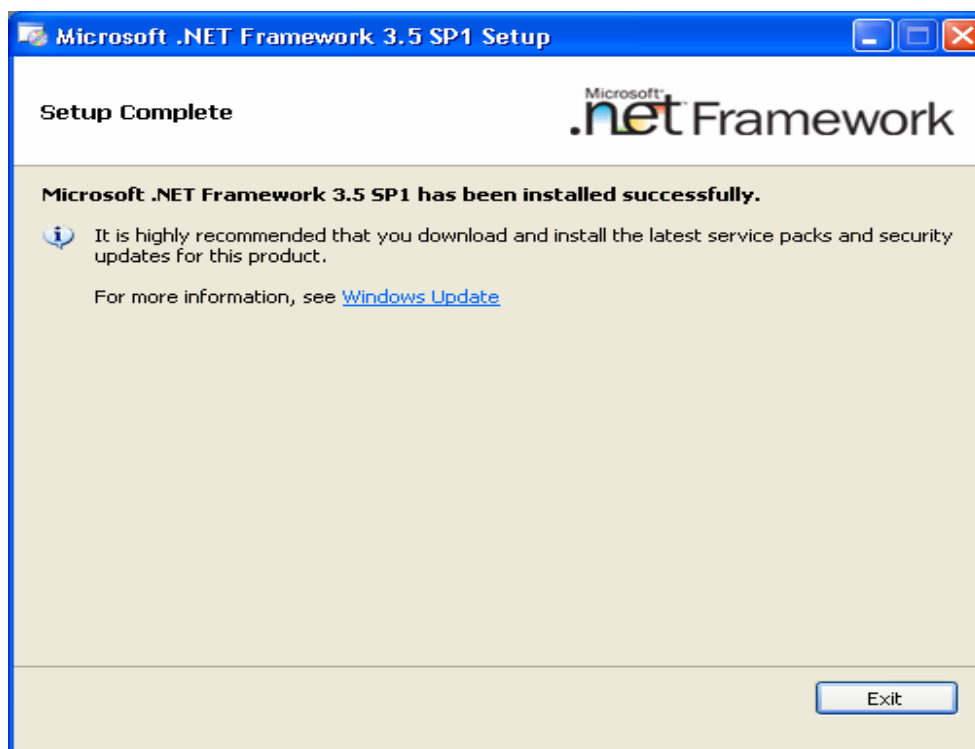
Microsoft .NET Framework 3.5 SP1 Setup

Setup Complete

Microsoft .net Framework

Microsoft .NET Framework 3.5 SP1 has been installed successfully.

It is highly recommended that you download and install the latest service packs and security updates for this product.

For more information, see Windows Update

Exit